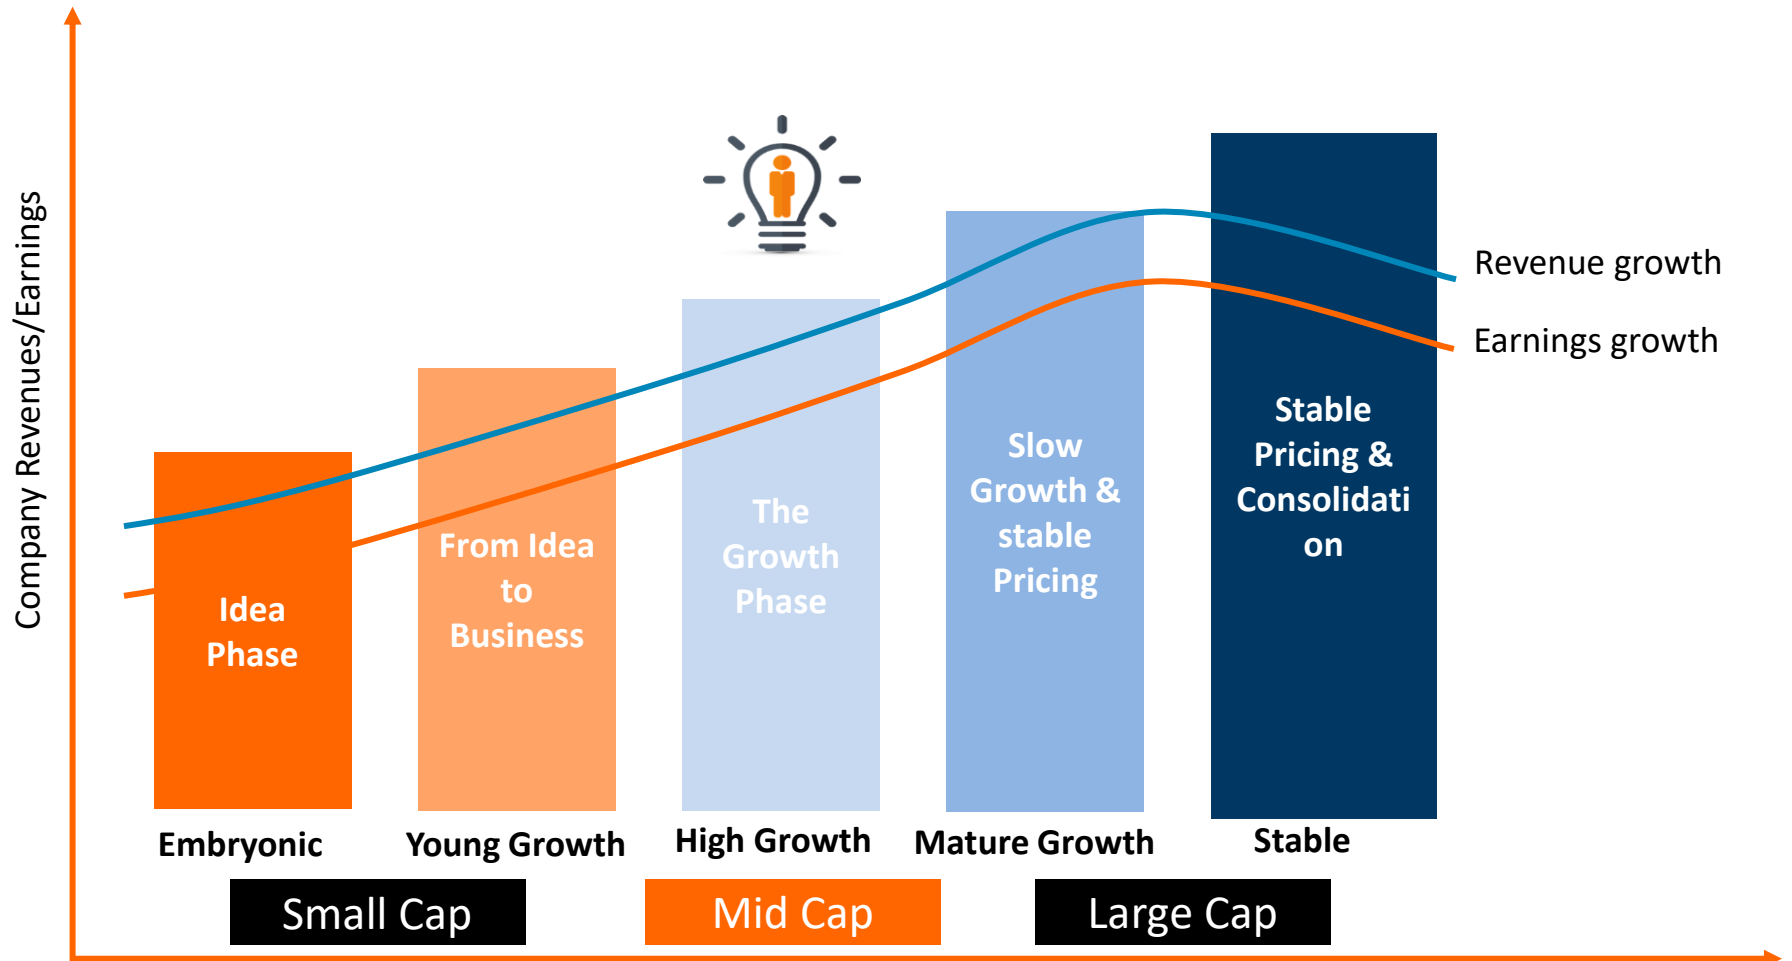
Company Revenues/Earnings

Revenue growth

Earnings growth

Idea Phase

From Idea to Business

The Growth Phase

Slow Growth & stable Pricing

Stable Pricing & Consolidation

Embryonic

Young Growth

High Growth

Mature Growth

Stable

Small Cap

Mid Cap

Large Cap